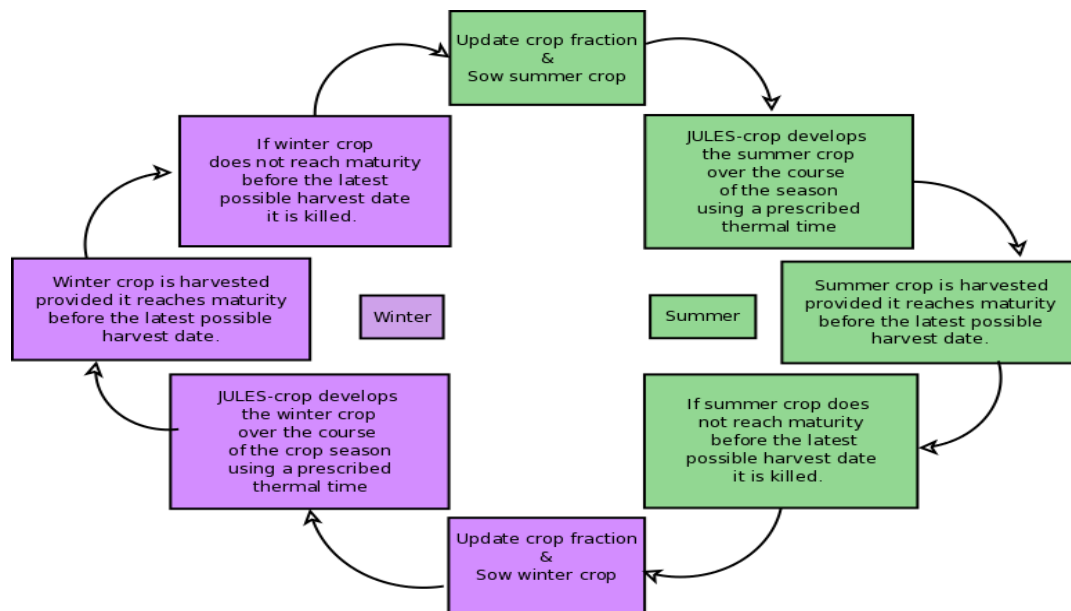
Update crop fraction
&
Sow summer crop

JULES-crop develops the summer crop over the course of the season using a prescribed thermal time

Summer crop is harvested provided it reaches maturity before the latest possible harvest date.

If summer crop does not reach maturity before the latest possible harvest date it is killed.

Update crop fraction
&
Sow winter crop

JULES-crop develops the winter crop over the course of the crop season using a prescribed thermal time

Winter crop is harvested provided it reaches maturity before the latest possible harvest date.

If winter crop does not reach maturity before the latest possible harvest date it is killed.

Winter

Summer